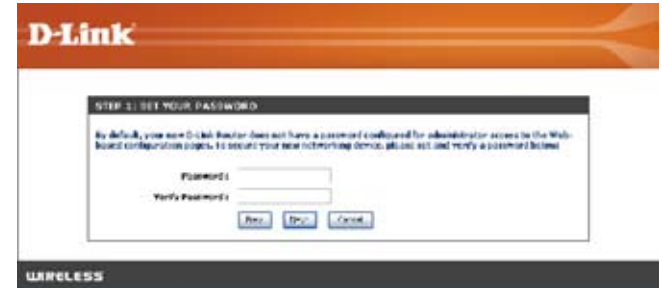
D-Link

STEP 1: SET YOUR PASSWORD

By default, your new D-Link Router does not have a password configured for administrator access to the Web-based configuration pages. To secure your new networking device, please set and verify a password below:

Password :
Verify Password :

Prev Next Cancel

WIRELESS